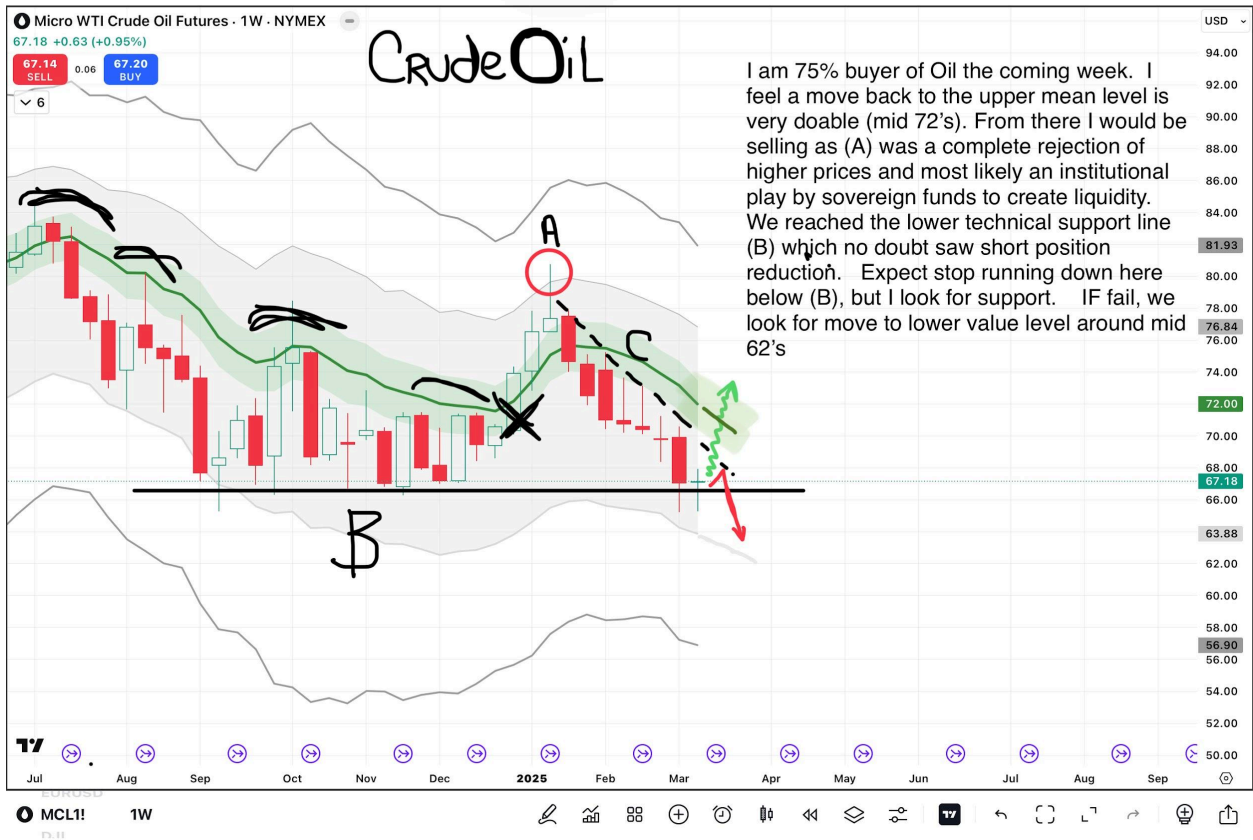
Micro WTI Crude Oil Futures · 1W · NYMEX
67.18 +0.63 (+0.95%)
67.14 SELL 0.06 67.20 BUY
6

Crude Oil

I am 75% buyer of Oil the coming week. I feel a move back to the upper mean level is very doable (mid 72's). From there I would be selling as (A) was a complete rejection of higher prices and most likely an institutional play by sovereign funds to create liquidity. We reached the lower technical support line (B) which no doubt saw short position reduction. Expect stop running down here below (B), but I look for support. IF fail, we look for move to lower value level around mid 62's

A
B
C

USD
94.00
92.00
90.00
88.00
86.00
84.00
81.93
80.00
78.00
76.84
76.00
74.00
72.00
70.00
68.00
67.18
66.00
63.88
62.00
60.00
58.00
56.90
56.00
54.00
52.00
50.00

Jul Aug Sep Oct Nov Dec 2025 Feb Mar Apr May Jun Jul Aug Sep

MCL1! 1W